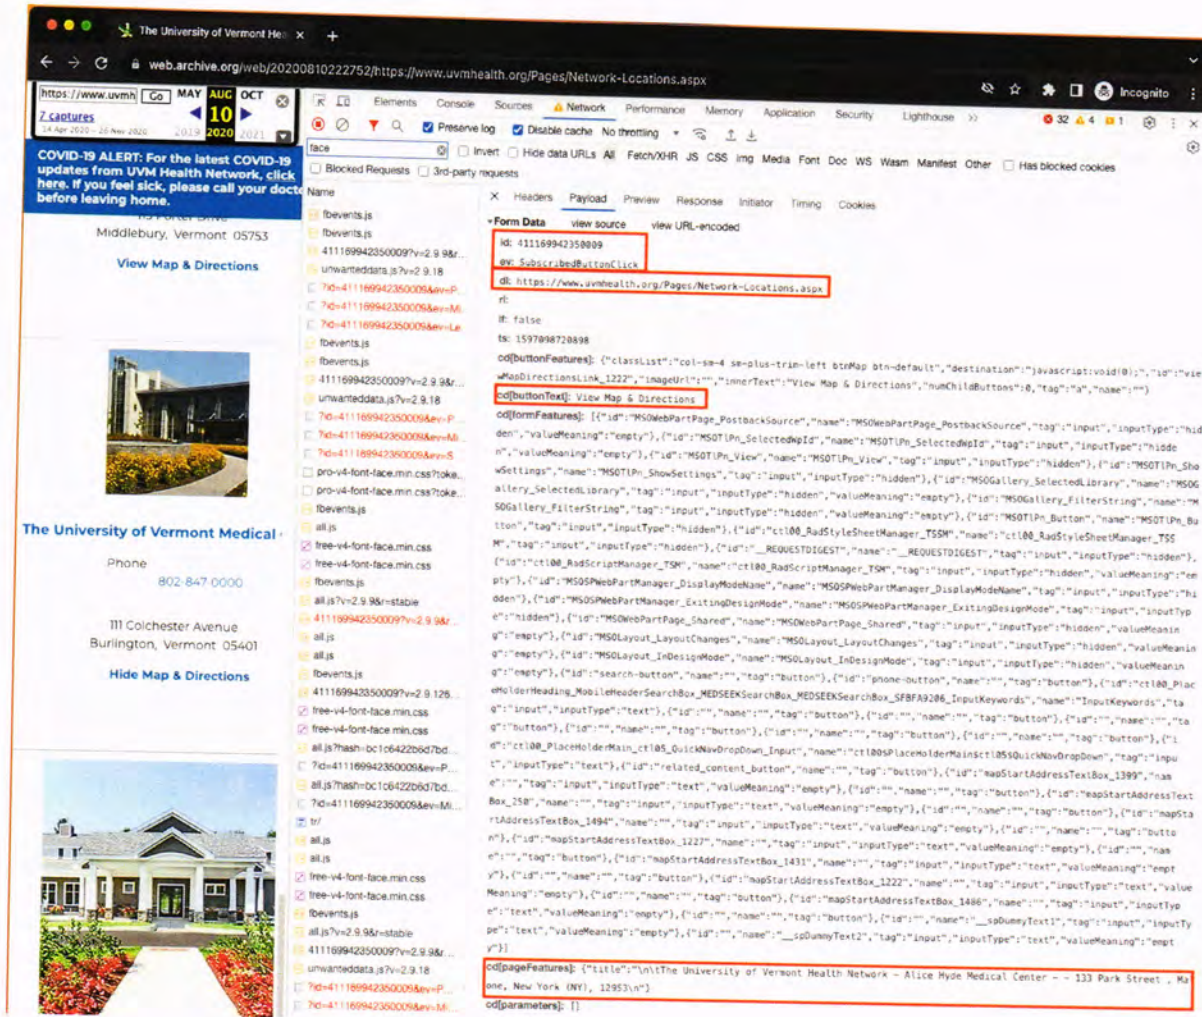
The University of Vermont He ×

web.archive.org/web/20200810222752/https://www.uvmhealth.org/Pages/Network-Locations.aspx

Incognito

https://www.uvmh Go MAY AUG OCT
7 captures 10
14 Apr 2020 - 26 Nov 2020 2019 2020 2021

COVID-19 ALERT: For the latest COVID-19 updates from UVM Health Network, click here. If you feel sick, please call your doct before leaving home.

Middlebury, Vermont 05753

View Map & Directions

The University of Vermont Medical

Phone
802-847-0000

111 Colchester Avenue
Burlington, Vermont 05401

Hide Map & Directions

Elements Console Sources Network Performance Memory Application Security Lighthouse »
32 4 1
Preserve log Disable cache No throttling
face Invert Hide data URLs All Fetch/XHR JS CSS Img Media Font Doc WS Wasm Manifest Other Has blocked cookies
Blocked Requests 3rd-party requests

Name
fbevents.js
fbevents.js
411169942350009?v=2.9.9&r...
unwanteddata.js?v=2.9.18
?id=411169942350009&ev=P...
?id=411169942350009&ev=Mi...
?id=411169942350009&ev=Le...
fbevents.js
fbevents.js
411169942350009?v=2.9.9&r...
unwanteddata.js?v=2.9.18
?id=411169942350009&ev=P...
?id=411169942350009&ev=Mi...
?id=411169942350009&ev=S...
pro-v4-font-face.min.css?toke...
pro-v4-font-face.min.css?toke...
fbevents.js
all.js
free-v4-font-face.min.css
free-v4-font-face.min.css
fbevents.js
all.js?v=2.9.9&r=stable
411169942350009?v=2.9.9&r...
all.js
all.js
fbevents.js
411169942350009?v=2.9.126...
free-v4-font-face.min.css
free-v4-font-face.min.css
all.js?hash=bc1c6422b6d7bd...
?id=411169942350009&ev=P...
all.js?hash=bc1c6422b6d7bd...
?id=411169942350009&ev=Mi...
tr/
all.js
all.js
free-v4-font-face.min.css
free-v4-font-face.min.css
fbevents.js
all.js?v=2.9.9&r=stable
411169942350009?v=2.9.9&r...
unwanteddata.js?v=2.9.18
?id=411169942350009&ev=P...
?id=411169942350009&ev=Mi...

× Headers Payload Preview Response Initiator Timing Cookies

▾Form Data view source view URL-encoded
id: 411169942350009
ev: SubscribedButtonClick
dl: https://www.uvmhealth.org/Pages/Network-Locations.aspx
rl:
if: false
ts: 1597098720898
cd[buttonFeatures]: {"classList":"col-sm-4 sm-plus-trim-left btnMap btn-default","destination":"javascript:void(0);","id":"viewMapDirectionsLink_1222","imageUrl":"","innerText":"View Map & Directions","numChildButtons":0,"tag":"a","name":""}
cd[buttonText]: View Map & Directions
cd[formFeatures]: [{"id":"MSOWebPartPage_PostbackSource","name":"MSOWebPartPage_PostbackSource","tag":"input","inputType":"hidden","valueMeaning":"empty"},{"id":"MSOTlPn_SelectedWpId","name":"MSOTlPn_SelectedWpId","tag":"input","inputType":"hidden","valueMeaning":"empty"},{"id":"MSOTlPn_View","name":"MSOTlPn_View","tag":"input","inputType":"hidden"},{"id":"MSOTlPn_ShowSettings","name":"MSOTlPn_ShowSettings","tag":"input","inputType":"hidden"},{"id":"MSOGallery_SelectedLibrary","name":"MSOGallery_SelectedLibrary","tag":"input","inputType":"hidden","valueMeaning":"empty"},{"id":"MSOGallery_FilterString","name":"MSOGallery_FilterString","tag":"input","inputType":"hidden","valueMeaning":"empty"},{"id":"MSOTlPn_Button","name":"MSOTlPn_Button","tag":"input","inputType":"hidden"},{"id":"ctl00_RadStyleSheetManager_TSSM","name":"ctl00_RadStyleSheetManager_TSSM","tag":"input","inputType":"hidden"},{"id":"__REQUESTDIGEST","name":"__REQUESTDIGEST","tag":"input","inputType":"hidden"},{"id":"ctl00_RadScriptManager_TSM","name":"ctl00_RadScriptManager_TSM","tag":"input","inputType":"hidden","valueMeaning":"empty"},{"id":"MSOSPWebPartManager_DisplayModeName","name":"MSOSPWebPartManager_DisplayModeName","tag":"input","inputType":"hidden"},{"id":"MSOSPWebPartManager_ExitingDesignMode","name":"MSOSPWebPartManager_ExitingDesignMode","tag":"input","inputType":"hidden"},{"id":"MSOWebPartPage_Shared","name":"MSOWebPartPage_Shared","tag":"input","inputType":"hidden","valueMeaning":"empty"},{"id":"MSOLayout_LayoutChanges","name":"MSOLayout_LayoutChanges","tag":"input","inputType":"hidden","valueMeaning":"empty"},{"id":"MSOLayout_InDesignMode","name":"MSOLayout_InDesignMode","tag":"input","inputType":"hidden","valueMeaning":"empty"},{"id":"search-button","name":"","tag":"button"},{"id":"phone-button","name":"","tag":"button"},{"id":"ctl00_PlaceHolderHeading_MobileHeaderSearchBox_MEDSEEKSearchBox_MEDSEEKSearchBox_SFBFA9206_InputKeywords","name":"InputKeywords","tag":"input","inputType":"text"},{"id":"","name":"","tag":"button"},{"id":"","name":"","tag":"button"},{"id":"","name":"","tag":"button"},{"id":"ctl00_PlaceHolderMain_ctl05_QuickNavDropDown_Input","name":"ctl00$PlaceHolderMain$ctl05$QuickNavDropDown","tag":"input","inputType":"text"},{"id":"related_content_button","name":"","tag":"button"},{"id":"mapStartAddressTextBox_1399","name":"","tag":"input","inputType":"text","valueMeaning":"empty"},{"id":"","name":"","tag":"button"},{"id":"mapStartAddressTextBox_250","name":"","tag":"input","inputType":"text","valueMeaning":"empty"},{"id":"","name":"","tag":"button"},{"id":"mapStartAddressTextBox_1494","name":"","tag":"input","inputType":"text","valueMeaning":"empty"},{"id":"","name":"","tag":"button"},{"id":"mapStartAddressTextBox_1227","name":"","tag":"input","inputType":"text","valueMeaning":"empty"},{"id":"","name":"","tag":"button"},{"id":"mapStartAddressTextBox_1431","name":"","tag":"input","inputType":"text","valueMeaning":"empty"},{"id":"","name":"","tag":"button"},{"id":"mapStartAddressTextBox_1222","name":"","tag":"input","inputType":"text","valueMeaning":"empty"},{"id":"","name":"","tag":"button"},{"id":"mapStartAddressTextBox_1486","name":"","tag":"input","inputType":"text","valueMeaning":"empty"},{"id":"","name":"","tag":"button"},{"id":"","name":"__spDummyText1","tag":"input","inputType":"text","valueMeaning":"empty"},{"id":"","name":"__spDummyText2","tag":"input","inputType":"text","valueMeaning":"empty"}]
cd[pageFeatures]: {"title":"\n\tThe University of Vermont Health Network - Alice Hyde Medical Center - - 133 Park Street , Malone, New York (NY), 12953\n"}
cd[parameters]: []